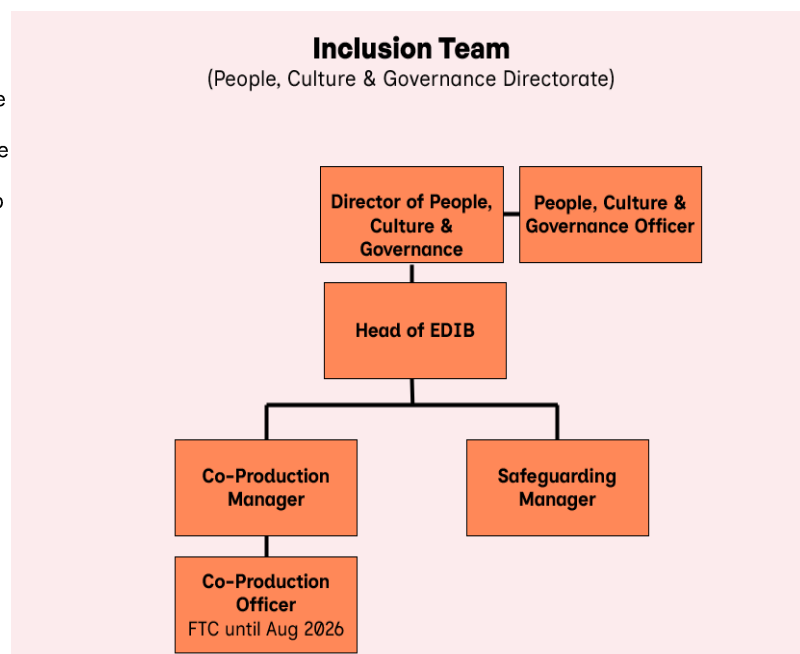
e
e
o

Inclusion Team
(People, Culture & Governance Directorate)

Director of People, Culture & Governance

People, Culture & Governance Officer

Head of EDIB

Co-Production Manager

Safeguarding Manager

Co-Production Officer
FTC until Aug 2026